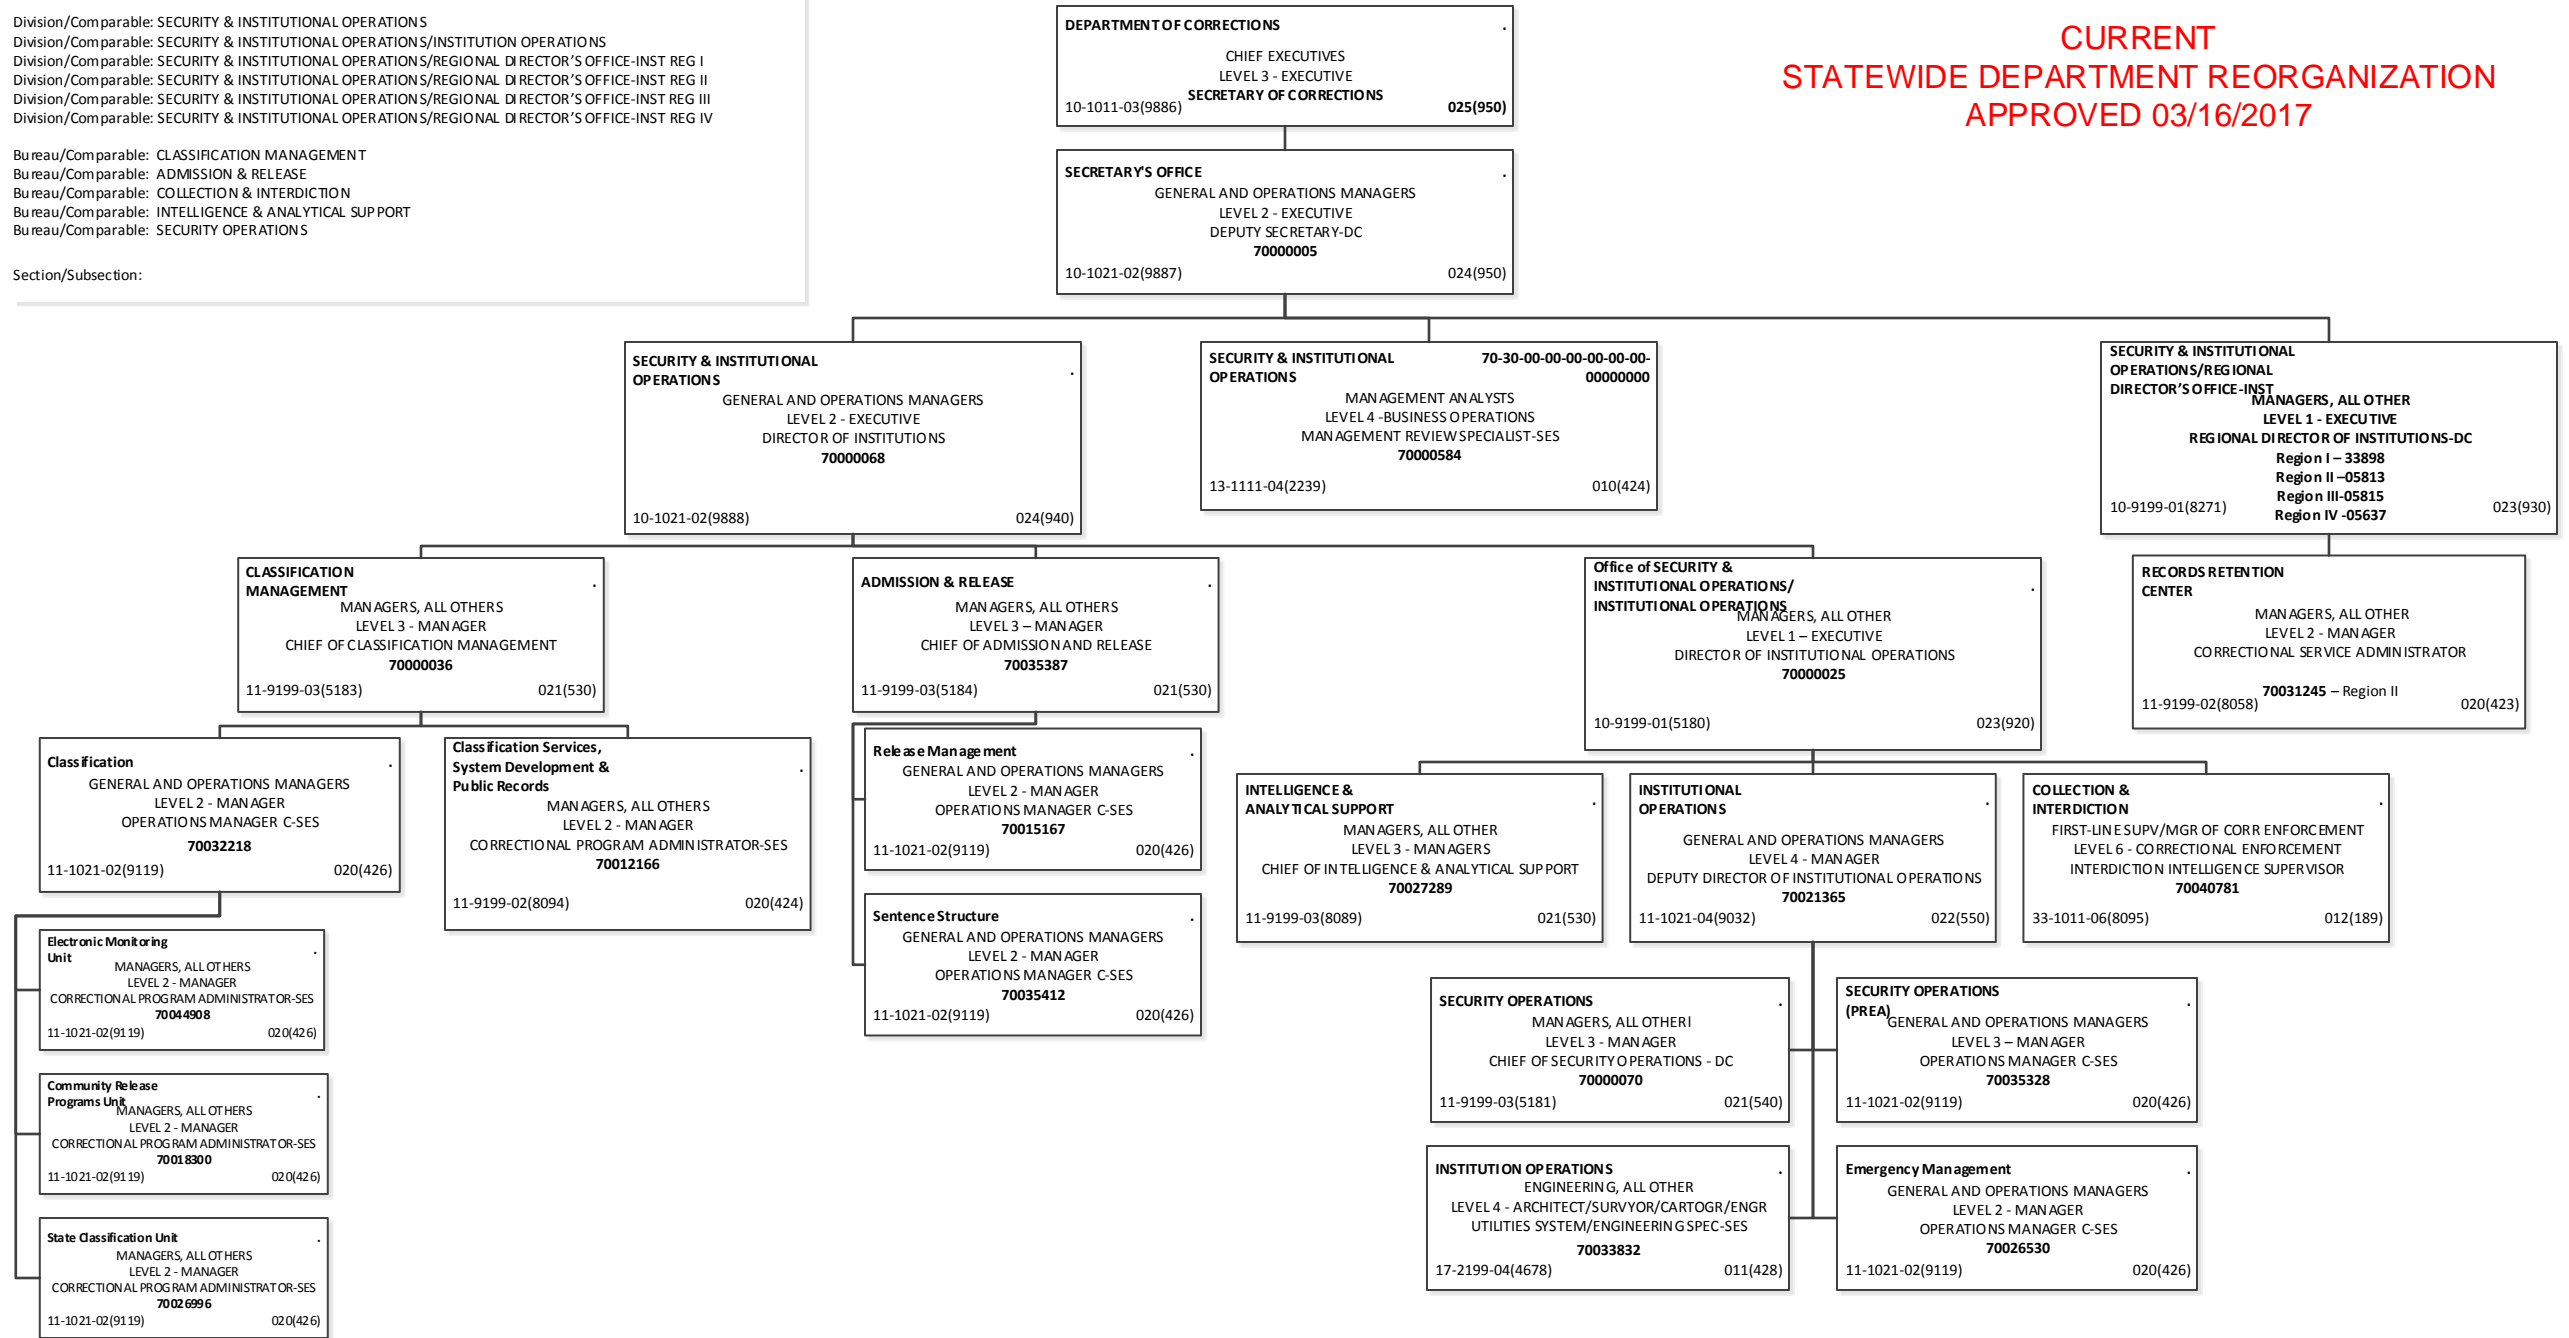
Division/Comparable: SECURITY & INSTITUTIONAL OPERATIONS
Division/Comparable: SECURITY & INSTITUTIONAL OPERATIONS/INSTITUTION OPERATIONS
Division/Comparable: SECURITY & INSTITUTIONAL OPERATIONS/REGIONAL DIRECTOR'S OFFICE-INST REG I
Division/Comparable: SECURITY & INSTITUTIONAL OPERATIONS/REGIONAL DIRECTOR'S OFFICE-INST REG II
Division/Comparable: SECURITY & INSTITUTIONAL OPERATIONS/REGIONAL DIRECTOR'S OFFICE-INST REG III
Division/Comparable: SECURITY & INSTITUTIONAL OPERATIONS/REGIONAL DIRECTOR'S OFFICE-INST REG IV

Bureau/Comparable: CLASSIFICATION MANAGEMENT
Bureau/Comparable: ADMISSION & RELEASE
Bureau/Comparable: COLLECTION & INTERDICTION
Bureau/Comparable: INTELLIGENCE & ANALYTICAL SUPPORT
Bureau/Comparable: SECURITY OPERATIONS

Section/Subsection:

CURRENT
STATEWIDE DEPARTMENT REORGANIZATION
APPROVED 03/16/2017

DEPARTMENT OF CORRECTIONS
CHIEF EXECUTIVES
LEVEL 3 - EXECUTIVE
SECRETARY OF CORRECTIONS
10-1011-03(9886) 025(950)

SECRETARY'S OFFICE
GENERAL AND OPERATIONS MANAGERS
LEVEL 2 - EXECUTIVE
DEPUTY SECRETARY-DC
70000005
10-1021-02(9887) 024(950)

SECURITY & INSTITUTIONAL OPERATIONS
GENERAL AND OPERATIONS MANAGERS
LEVEL 2 - EXECUTIVE
DIRECTOR OF INSTITUTIONS
70000068
10-1021-02(9888) 024(940)

SECURITY & INSTITUTIONAL OPERATIONS 70-30-00-00-00-00-00-00-00000000
MANAGEMENT ANALYSTS
LEVEL 4 -BUSINESS OPERATIONS
MANAGEMENT REVIEW SPECIALIST-SES
70000584
13-1111-04(2239) 010(424)

SECURITY & INSTITUTIONAL OPERATIONS/REGIONAL DIRECTOR'S OFFICE-INST
MANAGERS, ALL OTHER
LEVEL 1 - EXECUTIVE
REGIONAL DIRECTOR OF INSTITUTIONS-DC
Region I – 33898
Region II –05813
Region III-05815
Region IV -05637
10-9199-01(8271) 023(930)

CLASSIFICATION MANAGEMENT
MANAGERS, ALL OTHERS
LEVEL 3 - MANAGER
CHIEF OF CLASSIFICATION MANAGEMENT
70000036
11-9199-03(5183) 021(530)

ADMISSION & RELEASE
MANAGERS, ALL OTHERS
LEVEL 3 – MANAGER
CHIEF OF ADMISSION AND RELEASE
70035387
11-9199-03(5184) 021(530)

Office of SECURITY & INSTITUTIONAL OPERATIONS/ INSTITUTIONAL OPERATIONS
MANAGERS, ALL OTHER
LEVEL 1 – EXECUTIVE
DIRECTOR OF INSTITUTIONAL OPERATIONS
70000025
10-9199-01(5180) 023(920)

RECORDS RETENTION CENTER
MANAGERS, ALL OTHER
LEVEL 2 - MANAGER
CORRECTIONAL SERVICE ADMINISTRATOR
70031245 – Region II
11-9199-02(8058) 020(423)

Classification
GENERAL AND OPERATIONS MANAGERS
LEVEL 2 - MANAGER
OPERATIONS MANAGER C-SES
70032218
11-1021-02(9119) 020(426)

Classification Services, System Development & Public Records
MANAGERS, ALL OTHERS
LEVEL 2 - MANAGER
CORRECTIONAL PROGRAM ADMINISTRATOR-SES
70012166
11-9199-02(8094) 020(424)

Release Management
GENERAL AND OPERATIONS MANAGERS
LEVEL 2 - MANAGER
OPERATIONS MANAGER C-SES
70015167
11-1021-02(9119) 020(426)

Sentence Structure
GENERAL AND OPERATIONS MANAGERS
LEVEL 2 - MANAGER
OPERATIONS MANAGER C-SES
70035412
11-1021-02(9119) 020(426)

INTELLIGENCE & ANALYTICAL SUPPORT
MANAGERS, ALL OTHER
LEVEL 3 - MANAGERS
CHIEF OF INTELLIGENCE & ANALYTICAL SUPPORT
70027289
11-9199-03(8089) 021(530)

INSTITUTIONAL OPERATIONS
GENERAL AND OPERATIONS MANAGERS
LEVEL 4 - MANAGER
DEPUTY DIRECTOR OF INSTITUTIONAL OPERATIONS
70021365
11-1021-04(9032) 022(550)

COLLECTION & INTERDICTION
FIRST-LINE SUPV/MGR OF CORR ENFORCEMENT
LEVEL 6 - CORRECTIONAL ENFORCEMENT
INTERDICTION INTELLIGENCE SUPERVISOR
70040781
33-1011-06(8095) 012(189)

Electronic Monitoring Unit
MANAGERS, ALL OTHERS
LEVEL 2 - MANAGER
CORRECTIONAL PROGRAM ADMINISTRATOR-SES
70044908
11-1021-02(9119) 020(426)

Community Release Programs Unit
MANAGERS, ALL OTHERS
LEVEL 2 - MANAGER
CORRECTIONAL PROGRAM ADMINISTRATOR-SES
70018300
11-1021-02(9119) 020(426)

State Classification Unit
MANAGERS, ALL OTHERS
LEVEL 2 - MANAGER
CORRECTIONAL PROGRAM ADMINISTRATOR-SES
70026996
11-1021-02(9119) 020(426)

SECURITY OPERATIONS
MANAGERS, ALL OTHERI
LEVEL 3 - MANAGER
CHIEF OF SECURITY OPERATIONS - DC
70000070
11-9199-03(5181) 021(540)

SECURITY OPERATIONS (PREA)
GENERAL AND OPERATIONS MANAGERS
LEVEL 3 – MANAGER
OPERATIONS MANAGER C-SES
70035328
11-1021-02(9119) 020(426)

INSTITUTION OPERATIONS
ENGINEERING, ALL OTHER
LEVEL 4 - ARCHITECT/SURVYOR/CARTOGR/ENGR
UTILITIES SYSTEM/ENGINEERING SPEC-SES
70033832
17-2199-04(4678) 011(428)

Emergency Management
GENERAL AND OPERATIONS MANAGERS
LEVEL 2 - MANAGER
OPERATIONS MANAGER C-SES
70026530
11-1021-02(9119) 020(426)